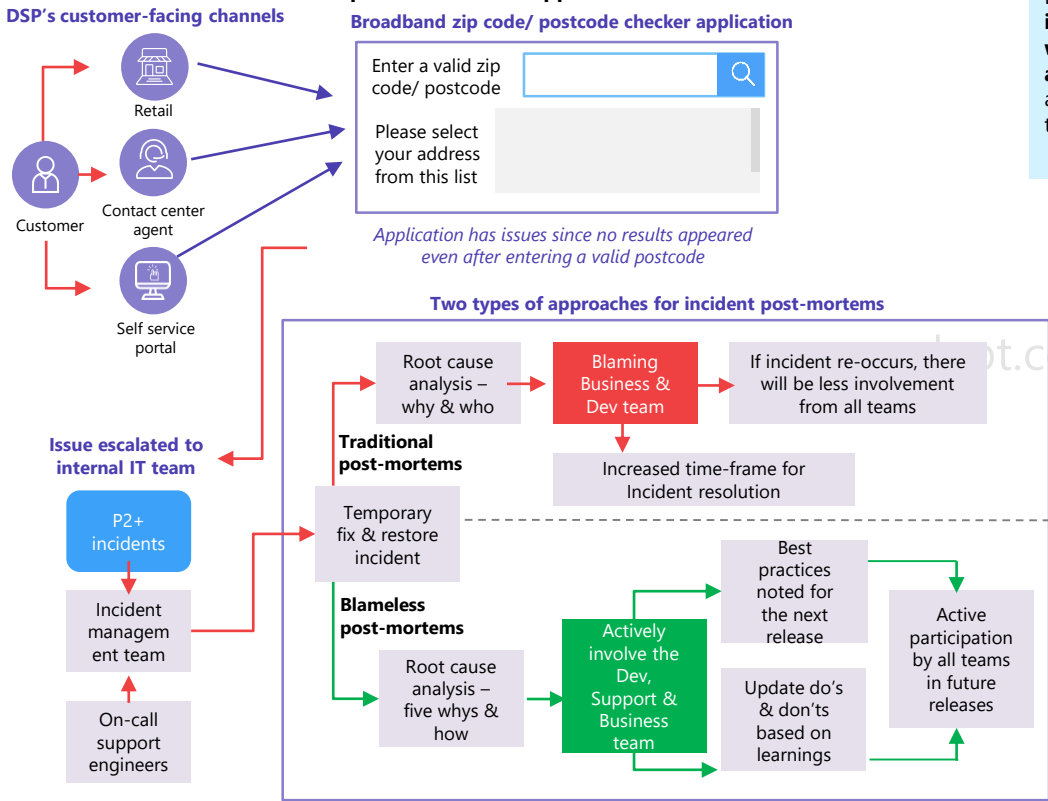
DSP's customer-facing channels

Retail

Customer

Contact center agent

Self service portal

Broadband zip code/ postcode checker application

Enter a valid zip code/ postcode

Please select your address from this list

Application has issues since no results appeared even after entering a valid postcode

Two types of approaches for incident post-mortems

Issue escalated to internal IT team

P2+ incidents

Incident management team

On-call support engineers

Temporary fix & restore incident

Traditional post-mortems

Root cause analysis – why & who

Blaming Business & Dev team

If incident re-occurs, there will be less involvement from all teams

Increased time-frame for Incident resolution

Blameless post-mortems

Root cause analysis – five whys & how

Actively involve the Dev, Support & Business team

Best practices noted for the next release

Update do's & don'ts based on learnings

Active participation by all teams in future releases